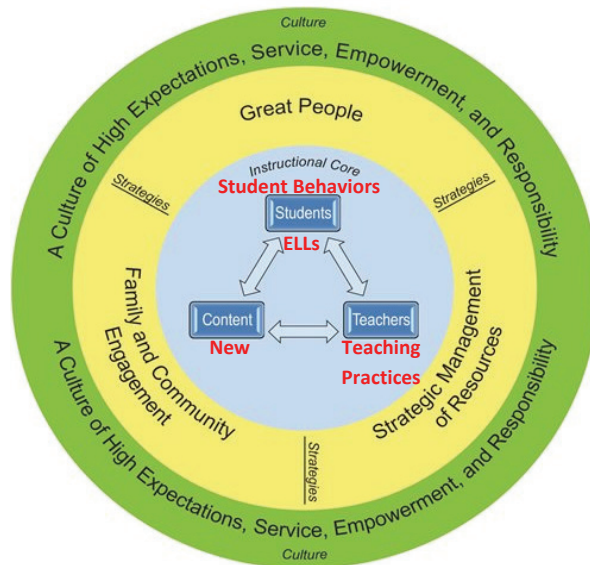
Culture

A Culture of High Expectations, Service, Empowerment, and Responsibility

Great People

Strategies

Strategies

Instructional Core

Student Behaviors

Students

ELLs

Content

Teachers

New

Teaching Practices

Family and Community Engagement

Strategic Management of Resources

Strategies

A Culture of High Expectations, Service, Empowerment, and Responsibility

Culture